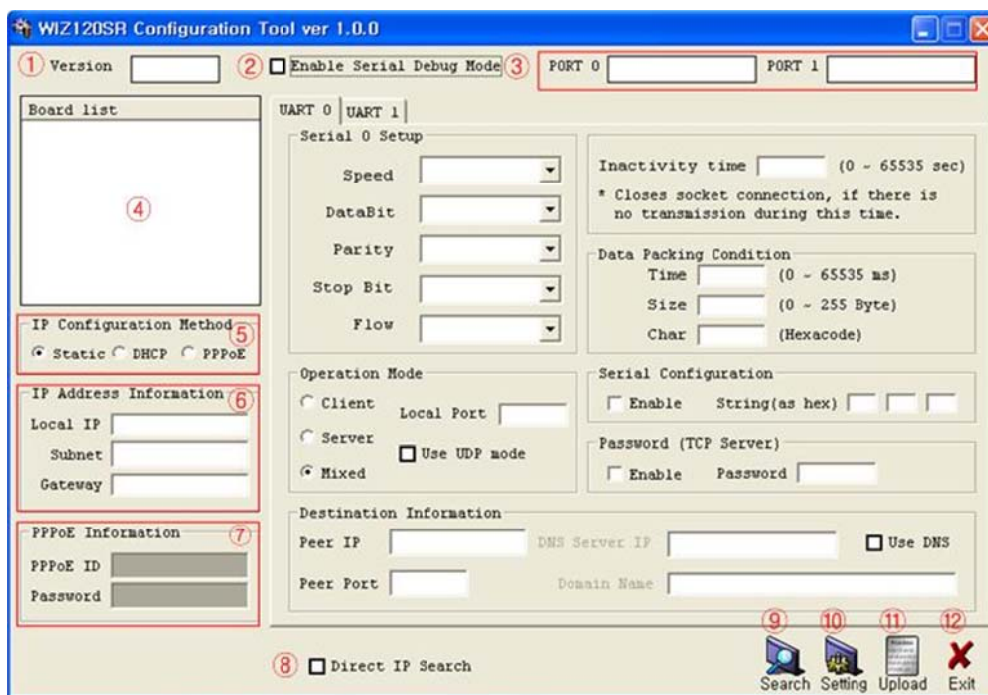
WIZ120SR Configuration Tool ver 1.0.0

① Version ② Enable Serial Debug Mode ③ PORT 0 PORT 1

Board list

④

UART 0 UART 1

Serial 0 Setup

Speed

DataBit

Parity

Stop Bit

Flow

Inactivity time (0 ~ 65535 sec)

* Closes socket connection, if there is no transmission during this time.

Data Packing Condition

Time (0 ~ 65535 ms)

Size (0 ~ 255 Byte)

Char (Hexacode)

IP Configuration Method ⑤

Static DHCP PPPoE

IP Address Information ⑥

Local IP

Subnet

Gateway

Operation Mode

Client

Server

Mixed

Local Port

Use UDP mode

Serial Configuration

Enable String(as hex)

Password (TCP Server)

Enable Password

PPPoE Information ⑦

PPPoE ID

Password

Destination Information

Peer IP

DNS Server IP

Use DNS

Peer Port

Domain Name

⑧ Direct IP Search

⑨ ⑩ ⑪ ⑫

Search Setting Upload Exit